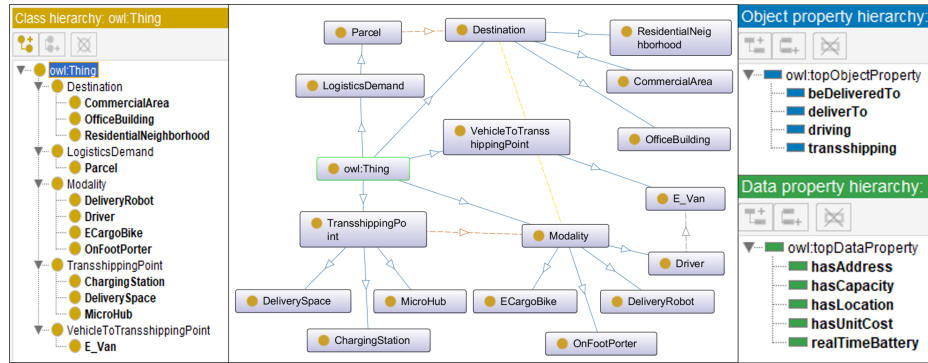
Class hierarchy: owl:Thing

owl:Thing
Destination
CommercialArea
OfficeBuilding
ResidentialNeighborhood
LogisticsDemand
Parcel
Modality
DeliveryRobot
Driver
ECargoBike
OnFootPorter
TransshippingPoint
ChargingStation
DeliverySpace
MicroHub
VehicleToTransshippingPoint
E_Van

Parcel
Destination
ResidentialNeighborhood
LogisticsDemand
CommercialArea
VehicleToTransshippingPoint
OfficeBuilding
owl:Thing
E_Van
TransshippingPoint
Modality
Driver
DeliverySpace
MicroHub
ECargoBike
DeliveryRobot
ChargingStation
OnFootPorter

Object property hierarchy:
owl:topObjectProperty
beDeliveredTo
deliverTo
driving
transshipping

Data property hierarchy:
owl:topDataProperty
hasAddress
hasCapacity
hasLocation
hasUnitCost
realTimeBattery